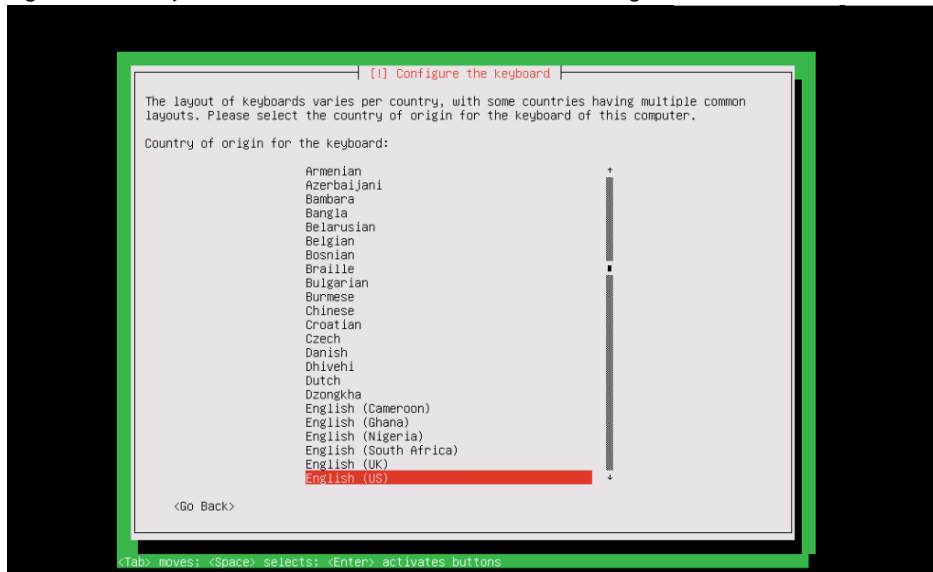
[!] Configure the keyboard

The layout of keyboards varies per country, with some countries having multiple common layouts. Please select the country of origin for the keyboard of this computer.

Country of origin for the keyboard:

Armenian
Azerbaijani
Bambara
Bangla
Belarusian
Belgian
Bosnian
Braille
Bulgarian
Burmese
Chinese
Croatian
Czech
Danish
Dhivehi
Dutch
Dzongkha
English (Cameroon)
English (Ghana)
English (Nigeria)
English (South Africa)
English (UK)
English (US)

<Go Back>

<Tab> moves; <Space> selects; <Enter> activates buttons